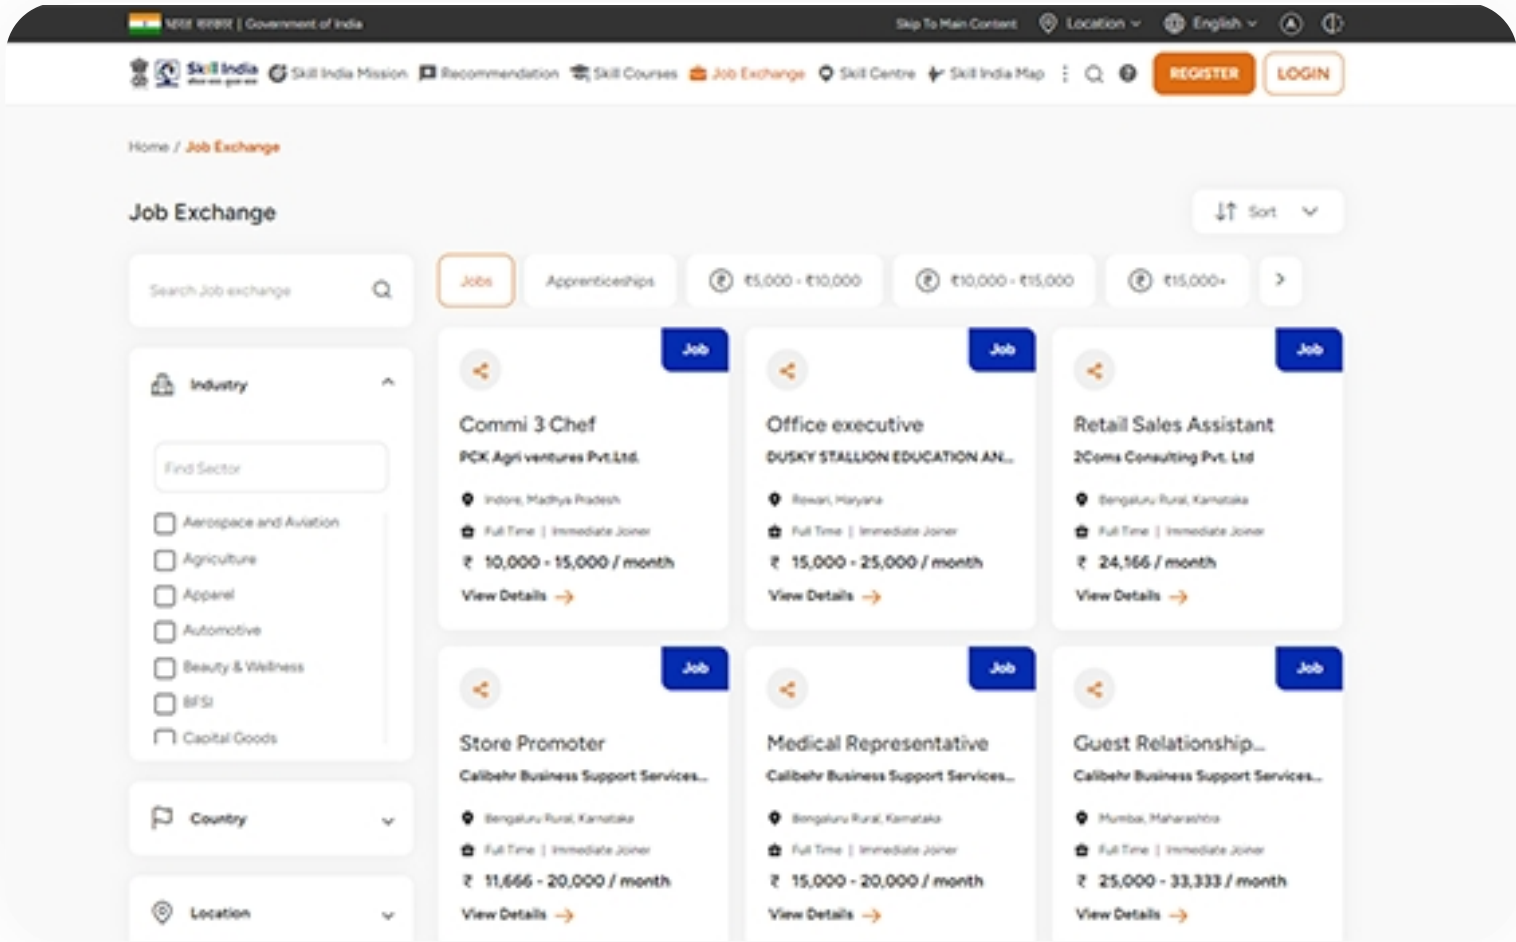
भारत सरकार | Government of India

Skip To Main Content Location English

Skill India Skill India Mission Recommendation Skill Courses Job Exchange Skill Centre Skill India Map REGISTER LOGIN

Home / Job Exchange

Job Exchange

Sort

Search Job exchange

Jobs Apprenticeships ₹5,000 - ₹10,000 ₹10,000 - ₹15,000 ₹15,000+

Industry

Find Sector

Aerospace and Aviation
Agriculture
Apparel
Automotive
Beauty & Wellness
BFSI
Capital Goods

Country

Location

Job
Commi 3 Chef
PCK Agri ventures Pvt.Ltd.
Indore, Madhya Pradesh
Full Time | Immediate Joiner
₹ 10,000 - 15,000 / month
View Details

Job
Office executive
DUSKY STALLION EDUCATION AN...
Rewari, Haryana
Full Time | Immediate Joiner
₹ 15,000 - 25,000 / month
View Details

Job
Retail Sales Assistant
2Coms Consulting Pvt. Ltd
Bengaluru Rural, Karnataka
Full Time | Immediate Joiner
₹ 24,166 / month
View Details

Job
Store Promoter
Calibehr Business Support Services...
Bengaluru Rural, Karnataka
Full Time | Immediate Joiner
₹ 11,666 - 20,000 / month
View Details

Job
Medical Representative
Calibehr Business Support Services...
Bengaluru Rural, Karnataka
Full Time | Immediate Joiner
₹ 15,000 - 20,000 / month
View Details

Job
Guest Relationship...
Calibehr Business Support Services...
Mumbai, Maharashtra
Full Time | Immediate Joiner
₹ 25,000 - 33,333 / month
View Details